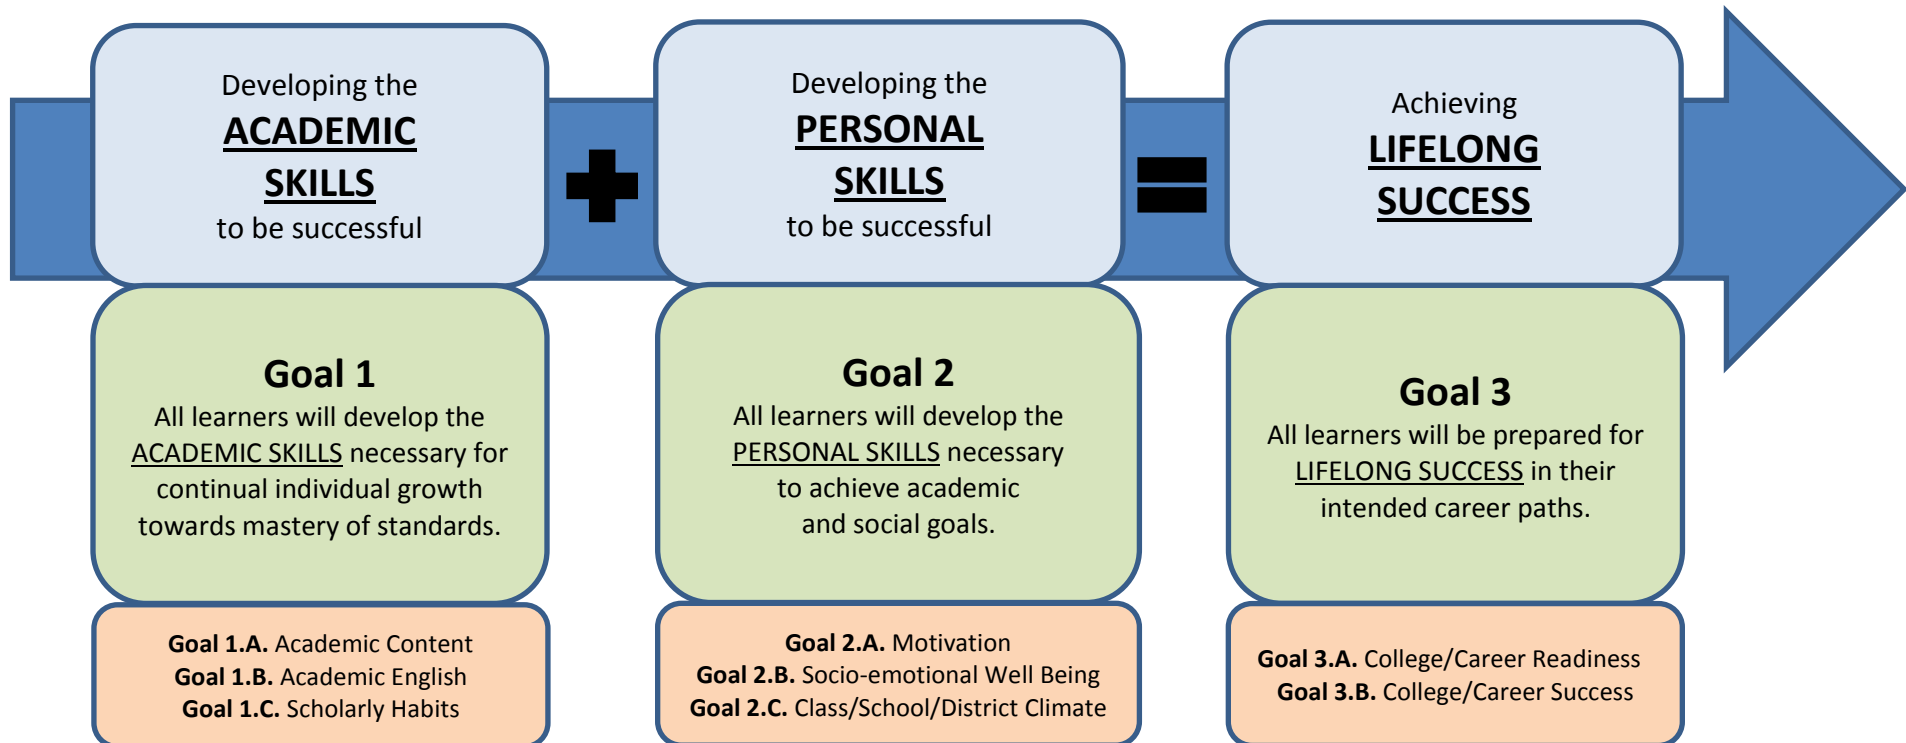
Developing the
ACADEMIC
SKILLS
to be successful

Developing the
PERSONAL
SKILLS
to be successful

Achieving
LIFELONG
SUCCESS

Goal 1
All learners will develop the ACADEMIC SKILLS necessary for continual individual growth towards mastery of standards.

Goal 2
All learners will develop the PERSONAL SKILLS necessary to achieve academic and social goals.

Goal 3
All learners will be prepared for LIFELONG SUCCESS in their intended career paths.

Goal 1.A. Academic Content
Goal 1.B. Academic English
Goal 1.C. Scholarly Habits

Goal 2.A. Motivation
Goal 2.B. Socio-emotional Well Being
Goal 2.C. Class/School/District Climate

Goal 3.A. College/Career Readiness
Goal 3.B. College/Career Success